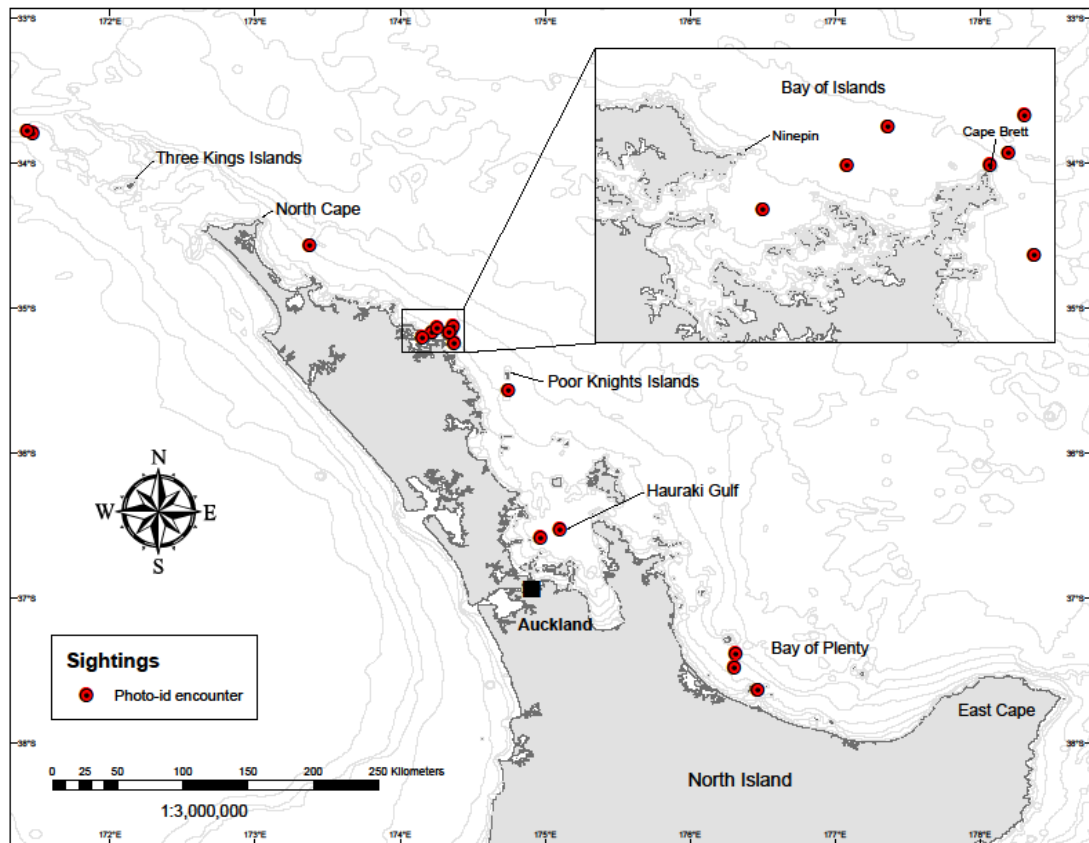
33°S 172°E 173°E 174°E 175°E 176°E 177°E 178°E 33°S

Bay of Islands

Ninepin

Cape Brett

34°S 34°S

Three Kings Islands

North Cape

35°S 35°S

Poor Knights Islands

36°S 36°S

N

W E

S

Hauraki Gulf

37°S 37°S

Auckland

Sightings

Photo-id encounter

Bay of Plenty

East Cape

38°S 38°S

0 25 50 100 150 200 250 Kilometers

1:3,000,000

North Island

172°E 173°E 174°E 175°E 176°E 177°E 178°E